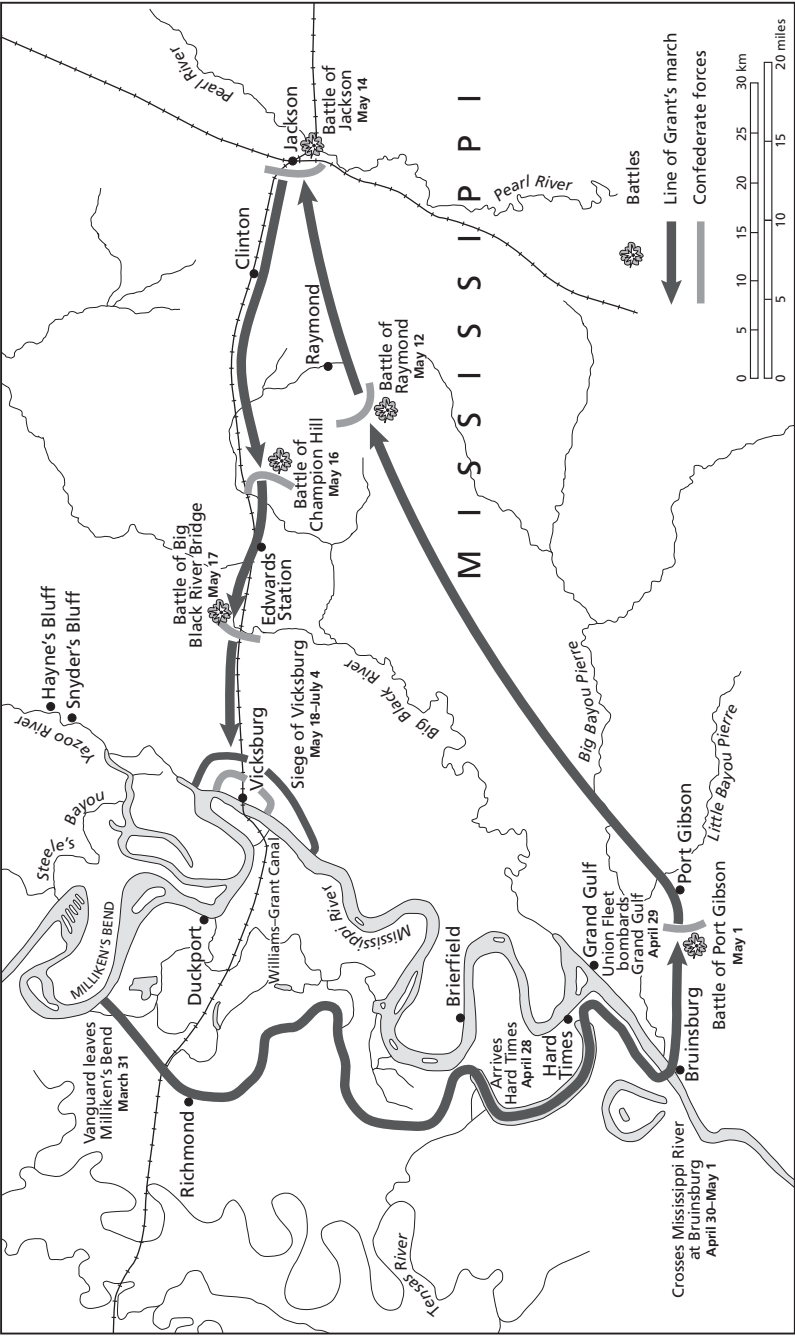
MISSISSIPPI

Pearl River

Jackson

Battle of Jackson May 14

Pearl River

Clinton

Raymond

Battle of Raymond May 12

Battle of Champion Hill May 16

Battle of Big Black River Bridge May 17

Edwards Station

Hayne's Bluff

Snyder's Bluff

Yazoo River

Big Black River

Vicksburg

Siege of Vicksburg May 18–July 4

Steele's Bayou

Big Bayou Pierre

Little Bayou Pierre

Port Gibson

Battle of Port Gibson May 1

Grand Gulf

Union Fleet bombards Grand Gulf April 29

Mississippi River

Williams–Grant Canal

Duckport

MILLIKEN'S BEND

Brierfield

Hard Times

Arrives Hard Times April 28

Bruinsburg

Crosses Mississippi River at Bruinsburg April 30–May 1

Vanguard leaves Milliken's Bend March 31

Richmond

Tensas River

Battles

Line of Grant's march

Confederate forces

0 5 10 15 20 25 30 km

0 5 10 15 20 miles